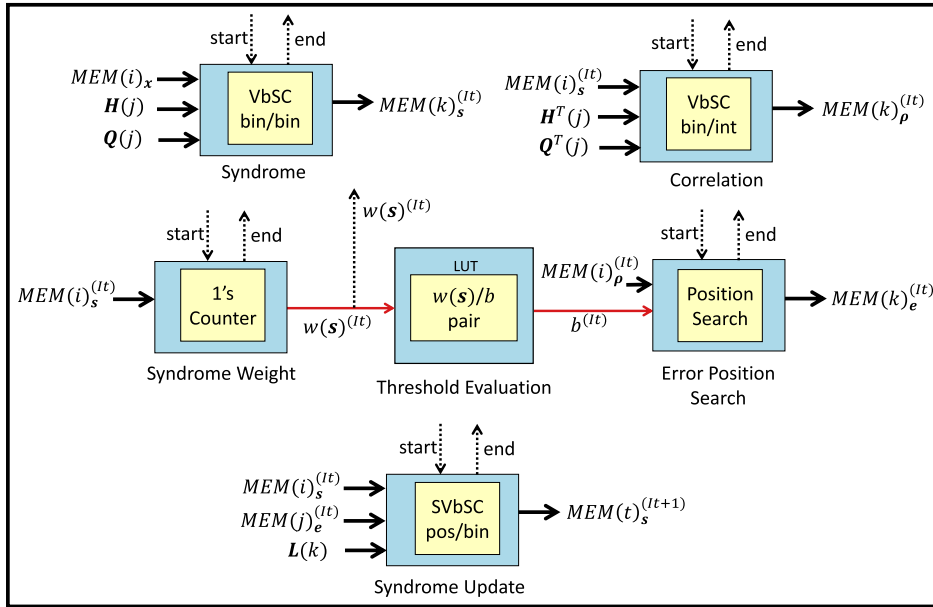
start
end
$MEM(i)_{\boldsymbol{x}}$
$\boldsymbol{H}(j)$
$\boldsymbol{Q}(j)$
VbSC bin/bin
$MEM(k)_{\boldsymbol{s}}^{(It)}$
Syndrome

start
end
$MEM(i)_{\boldsymbol{s}}^{(It)}$
$\boldsymbol{H}^{T}(j)$
$\boldsymbol{Q}^{T}(j)$
VbSC bin/int
$MEM(k)_{\boldsymbol{\rho}}^{(It)}$
Correlation

start
end
$MEM(i)_{\boldsymbol{s}}^{(It)}$
1's Counter
$w(\boldsymbol{s})^{(It)}$
Syndrome Weight

$w(\boldsymbol{s})^{(It)}$
LUT
$w(\boldsymbol{s})/b$ pair
Threshold Evaluation

$b^{(It)}$
start
end
$MEM(i)_{\boldsymbol{\rho}}^{(It)}$
Position Search
$MEM(k)_{\boldsymbol{e}}^{(It)}$
Error Position Search

start
end
$MEM(i)_{\boldsymbol{s}}^{(It)}$
$MEM(j)_{\boldsymbol{e}}^{(It)}$
$\boldsymbol{L}(k)$
SVbSC pos/bin
$MEM(t)_{\boldsymbol{s}}^{(It+1)}$
Syndrome Update